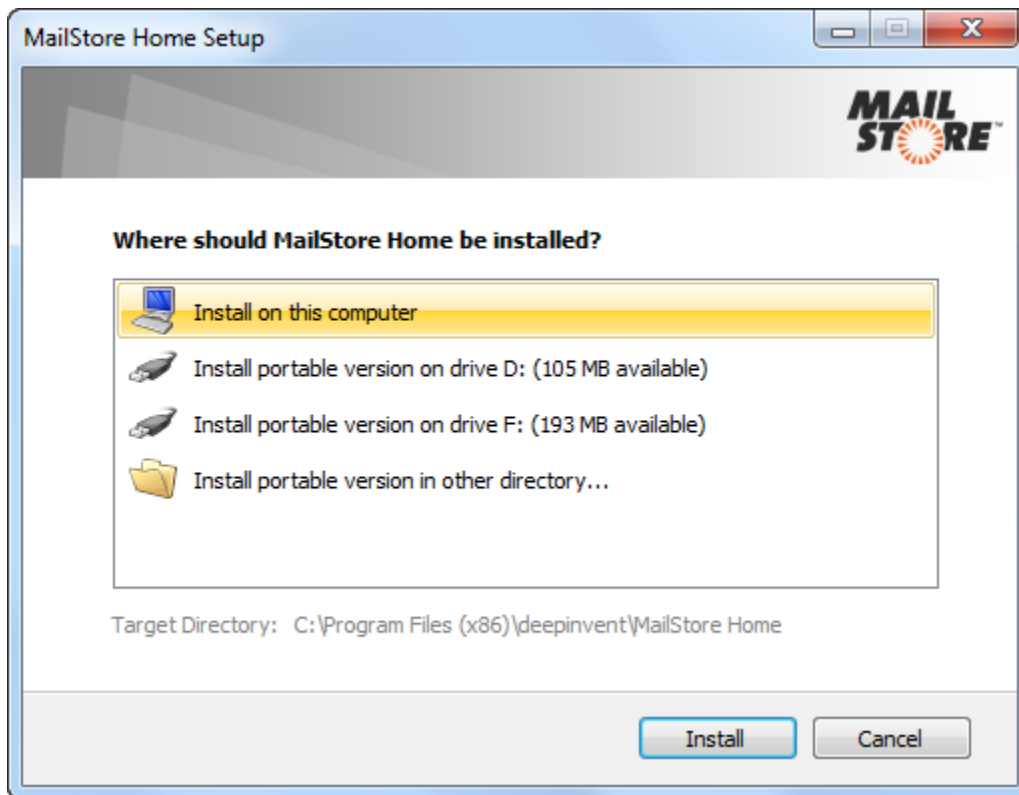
MailStore Home Setup

MAIL STORE™

Where should MailStore Home be installed?

Install on this computer

Install portable version on drive D: (105 MB available)

Install portable version on drive F: (193 MB available)

Install portable version in other directory...

Target Directory: C:\Program Files (x86)\deepinvent\MailStore Home

Install

Cancel